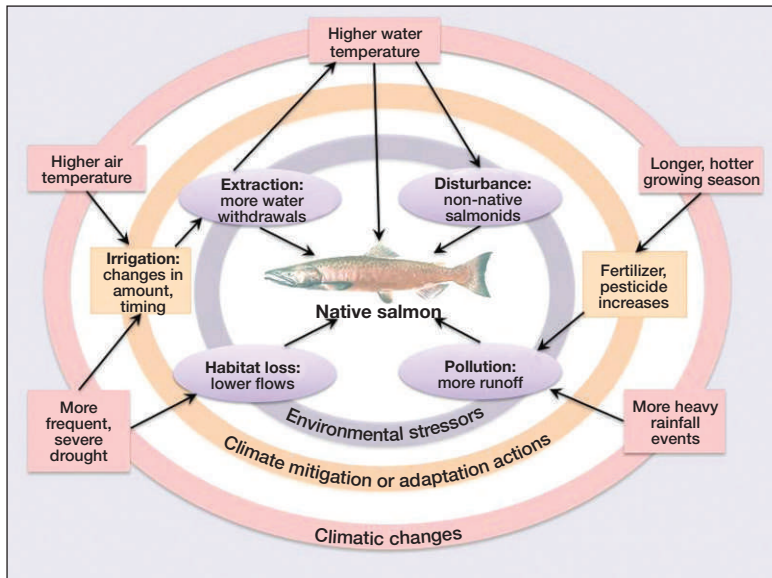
Higher water temperature

Higher air temperature

Extraction: more water withdrawals

Disturbance: non-native salmonids

Longer, hotter growing season

Irrigation: changes in amount, timing

Native salmon

Fertilizer, pesticide increases

Habitat loss: lower flows

Pollution: more runoff

More frequent, severe drought

Environmental stressors

More heavy rainfall events

Climate mitigation or adaptation actions

Climatic changes